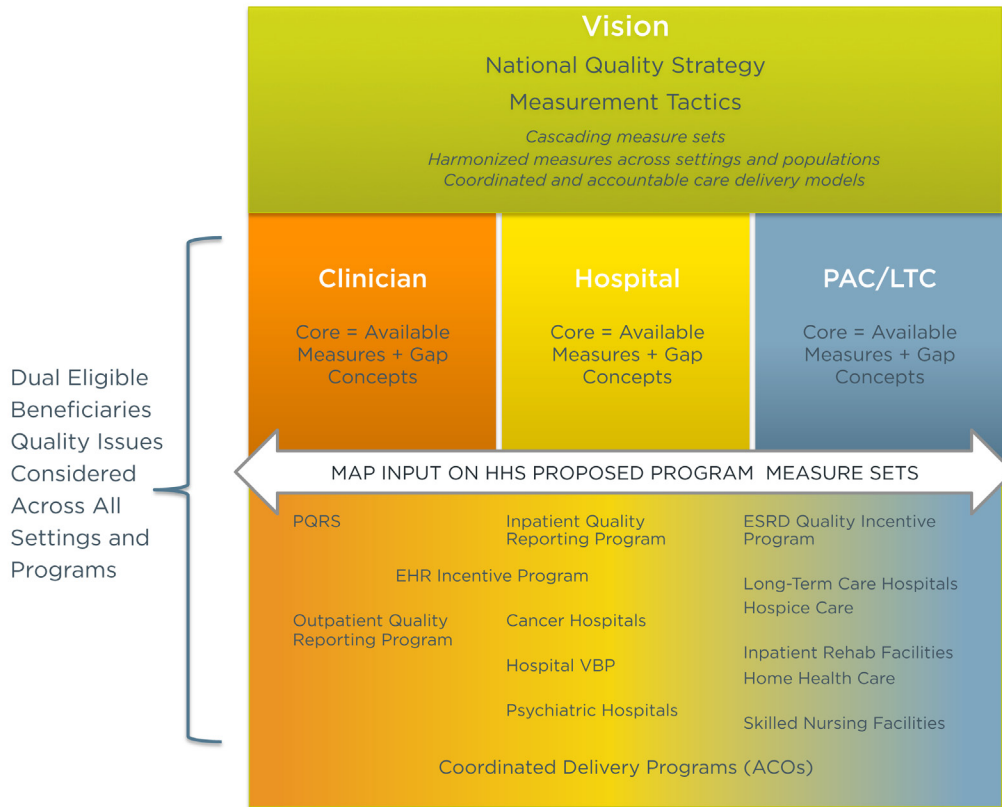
Vision

National Quality Strategy

Measurement Tactics

Cascading measure sets
Harmonized measures across settings and populations
Coordinated and accountable care delivery models

Dual Eligible Beneficiaries Quality Issues Considered Across All Settings and Programs

Clinician

Core = Available Measures + Gap Concepts

Hospital

Core = Available Measures + Gap Concepts

PAC/LTC

Core = Available Measures + Gap Concepts

MAP INPUT ON HHS PROPOSED PROGRAM MEASURE SETS

PQRS

Inpatient Quality Reporting Program

ESRD Quality Incentive Program

EHR Incentive Program

Long-Term Care Hospitals

Hospice Care

Outpatient Quality Reporting Program

Cancer Hospitals

Hospital VBP

Inpatient Rehab Facilities

Home Health Care

Psychiatric Hospitals

Skilled Nursing Facilities

Coordinated Delivery Programs (ACOs)